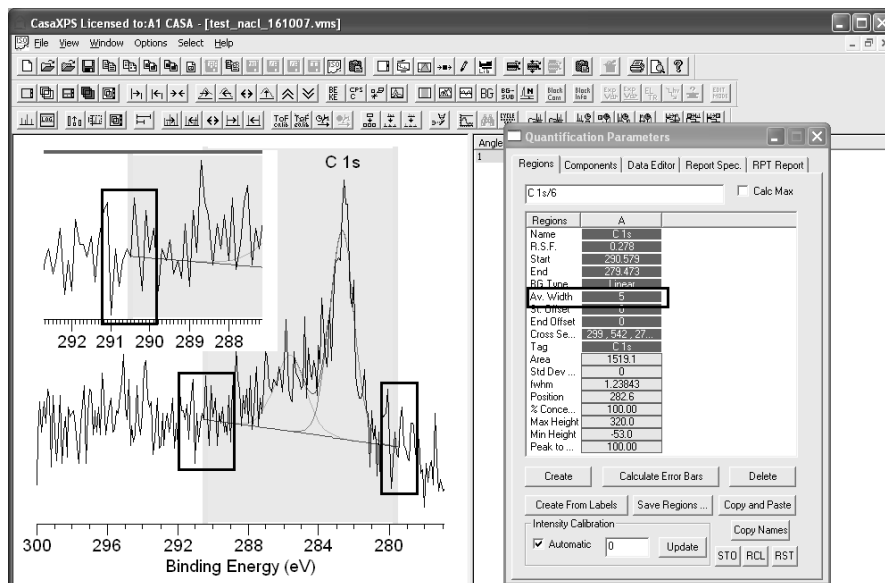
CasaXPS Licensed to:A1 CASA - [test_nacl_161007.vms]

File View Window Options Select Help

Quantification Parameters

Regions | Components | Data Editor | Report Spec. | RPT Report

C 1s/6

Calc Max

| Regions | A |
|---|---|
| Name | C 1s |
| R.S.F. | 0.278 |
| Start | 290.579 |
| End | 279.473 |
| BG Type | Linear |
| Av. Width | 5 |
| St. Offset | 0 |
| End Offset | 0 |
| Cross Se... | 299., 542., 27... |
| Tag | C 1s |
| Area | 1519.1 |
| Std Dev ... | 0 |
| fwhm | 1.23843 |
| Position | 282.6 |
| % Conce... | 100.00 |
| Max Height | 320.0 |
| Min Height | -53.0 |
| Peak to ... | 100.00 |

Create | Calculate Error Bars | Delete

Create From Labels | Save Regions ... | Copy and Paste

Intensity Calibration

Automatic 0 Update

Copy Names

STO RCL RST

Angle

1

C 1s

292 291 290 289 288

300 296 292 288 284 280

Binding Energy (eV)